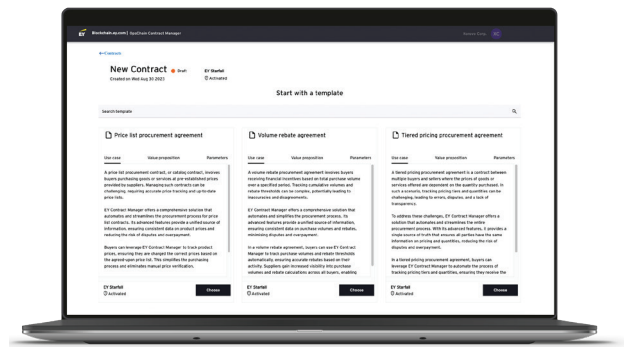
Blockchain.ey.com | OpsChain Contract Manager

Contracts

New Contract Draft EY Starfell Activated
Created on Wed Aug 30 2023

Start with a template

Search template

Price list procurement agreement

Use case Value proposition Parameters

A price list procurement contract, or catalog contract, involves buyers purchasing goods or services at pre-established prices provided by suppliers. Managing such contracts can be challenging, requiring accurate price tracking and up-to-date price lists.

EY Contract Manager offers a comprehensive solution that automates and streamlines the procurement process for price list contracts. Its advanced features provide a unified source of information, ensuring consistent data on product prices and reducing the risk of disputes and overpayment.

Buyers can leverage EY Contract Manager to track product prices, ensuring they are charged the correct prices based on the agreed-upon price list. This simplifies the purchasing process and eliminates manual price verification.

EY Starfell
Activated
Choose

Volume rebate agreement

Use case Value proposition Parameters

A volume rebate procurement agreement involves buyers receiving financial incentives based on total purchase volume over a specified period. Tracking cumulative volumes and rebate thresholds can be complex, potentially leading to inaccuracies and disagreements.

EY Contract Manager offers a comprehensive solution that automates and simplifies the procurement process. Its advanced features provide a unified source of information, ensuring consistent data on purchase volumes and rebates, minimizing disputes and overpayment.

In a volume rebate agreement, buyers can use EY Contract Manager to track purchase volumes and rebate thresholds automatically, ensuring accurate rebates based on their activity. Suppliers gain increased visibility into purchase volumes and rebate calculations across all buyers, enabling

EY Starfell
Activated
Choose

Tiered pricing procurement agreement

Use case Value proposition Parameters

A tiered pricing procurement agreement is a contract between multiple buyers and sellers where the prices of goods or services offered are dependent on the quantity purchased. In such a scenario, tracking pricing tiers and quantities can be challenging, leading to errors, disputes, and a lack of transparency.

To address these challenges, EY Contract Manager offers a solution that automates and streamlines the entire procurement process. With its advanced features, it provides a single source of truth that ensures all parties have the same information on pricing and quantities, reducing the risk of disputes and overpayment.

In a tiered pricing procurement agreement, buyers can leverage EY Contract Manager to automate the process of tracking pricing tiers and quantities, ensuring they receive the

EY Starfell
Activated
Choose